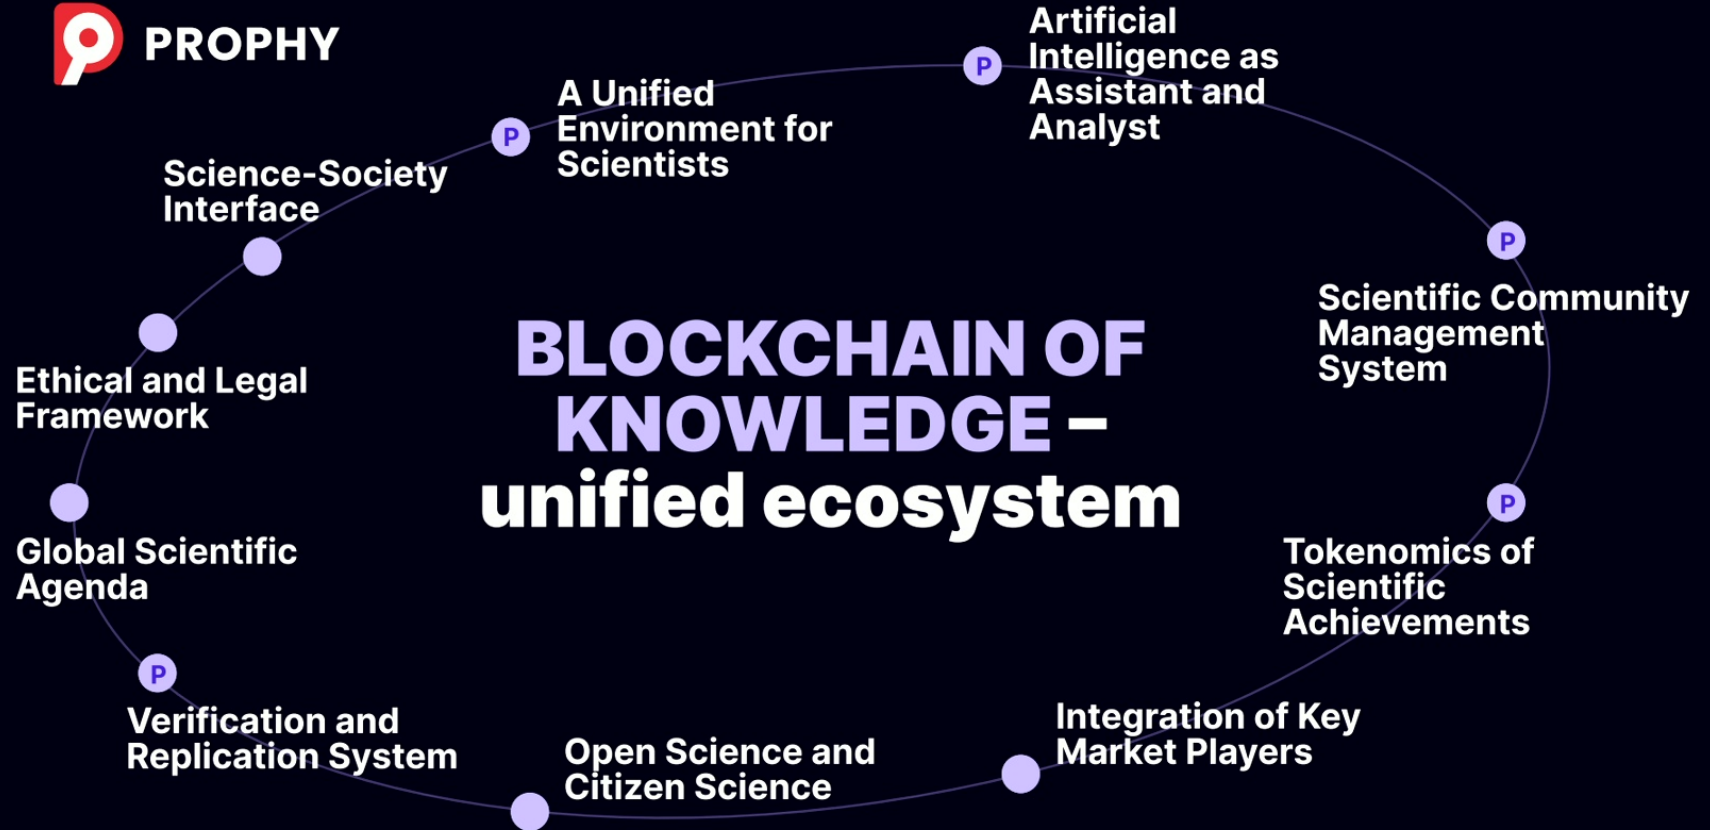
PROPHY

A Unified Environment for Scientists

P

Artificial Intelligence as Assistant and Analyst

P

Science-Society Interface

P

Scientific Community Management System

Ethical and Legal Framework

BLOCKCHAIN OF KNOWLEDGE – unified ecosystem

Global Scientific Agenda

P

Tokenomics of Scientific Achievements

P

Verification and Replication System

Integration of Key Market Players

Open Science and Citizen Science

P